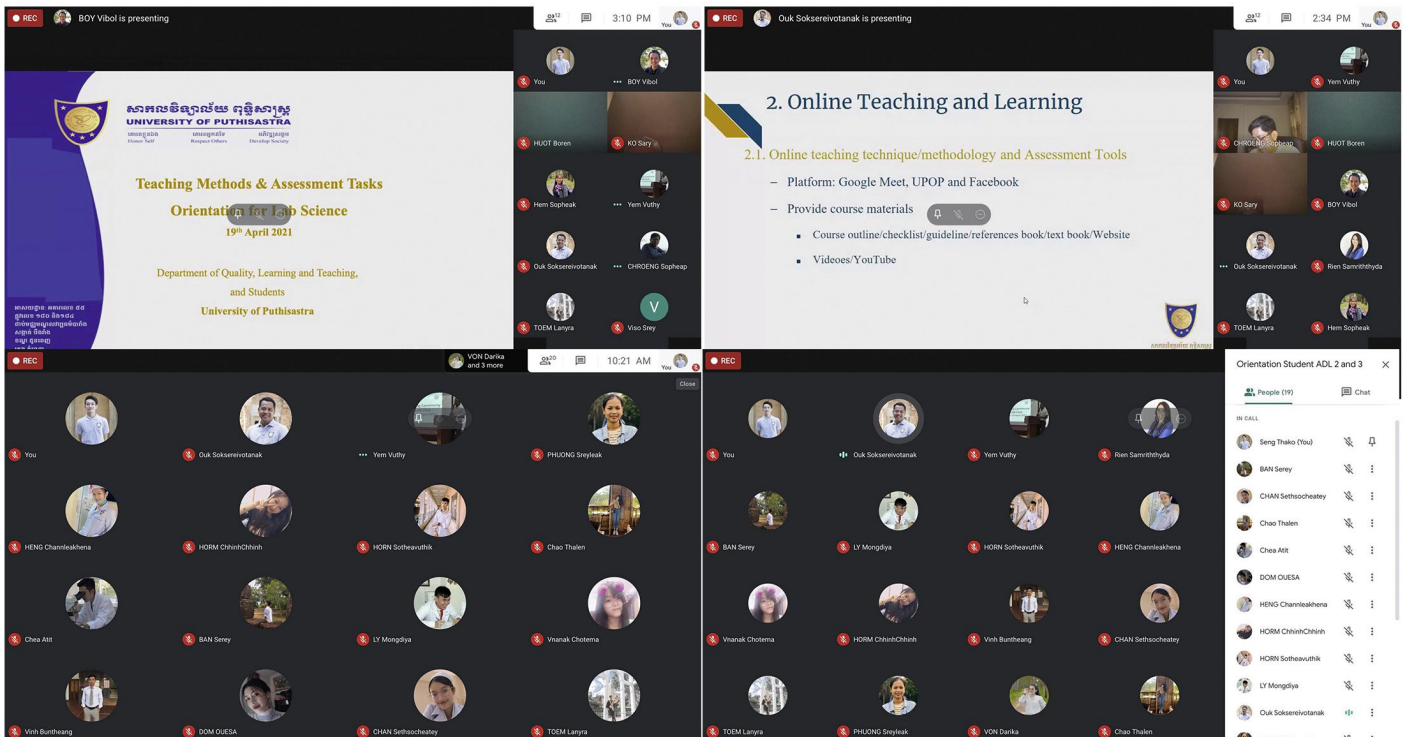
REC BOY Vibol is presenting 12 3:10 PM You

សាកលវិទ្យាល័យ ពុទ្ធិសាស្ត្រ
UNIVERSITY OF PUTHISASTRA
Honor Self Respect Others Develop Society

Teaching Methods & Assessment Tasks
Orientation for Lab Science
19th April 2021

Department of Quality, Learning and Teaching, and Students
University of Puthisastra

You BOY Vibol HUOT Boren KO Sary Hem Sopheak Yem Vuthy Ouk Soksereivotanak CHROENG Sopheap TOEM Lanyra Viso Srey

REC Ouk Soksereivotanak is presenting 12 2:34 PM You

2. Online Teaching and Learning

2.1. Online teaching technique/methodology and Assessment Tools
– Platform: Google Meet, UPOP and Facebook
– Provide course materials
▪ Course outline/checklist/guideline/references book/text book/Website
▪ Videoes/YouTube

You Yem Vuthy CHROENG Sopheap HUOT Boren KO Sary BOY Vibol Ouk Soksereivotanak Rien Samriththyda TOEM Lanyra Hem Sopheak

REC VON Darika and 3 more 20 10:21 AM You Close

You Ouk Soksereivotanak Yem Vuthy PHUONG Sreyleak HENG Channleakhena HORM ChhinhChhinh HORN Sotheavuthik Chao Thalen Chea Atit BAN Serey LY Mongdiya Vnanak Chotema Vinh Buntheang DOM OUESA CHAN Sethsocheatey TOEM Lanyra

REC

You Ouk Soksereivotanak Yem Vuthy Rien Samriththyda BAN Serey LY Mongdiya HORN Sotheavuthik HENG Channleakhena Vnanak Chotema HORM ChhinhChhinh Vinh Buntheang CHAN Sethsocheatey TOEM Lanyra PHUONG Sreyleak VON Darika Chao Thalen

Orientation Student ADL 2 and 3
People (19) Chat
IN CALL
Seng Thako (You)
BAN Serey
CHAN Sethsocheatey
Chao Thalen
Chea Atit
DOM OUESA
HENG Channleakhena
HORM ChhinhChhinh
HORN Sotheavuthik
LY Mongdiya
Ouk Soksereivotanak